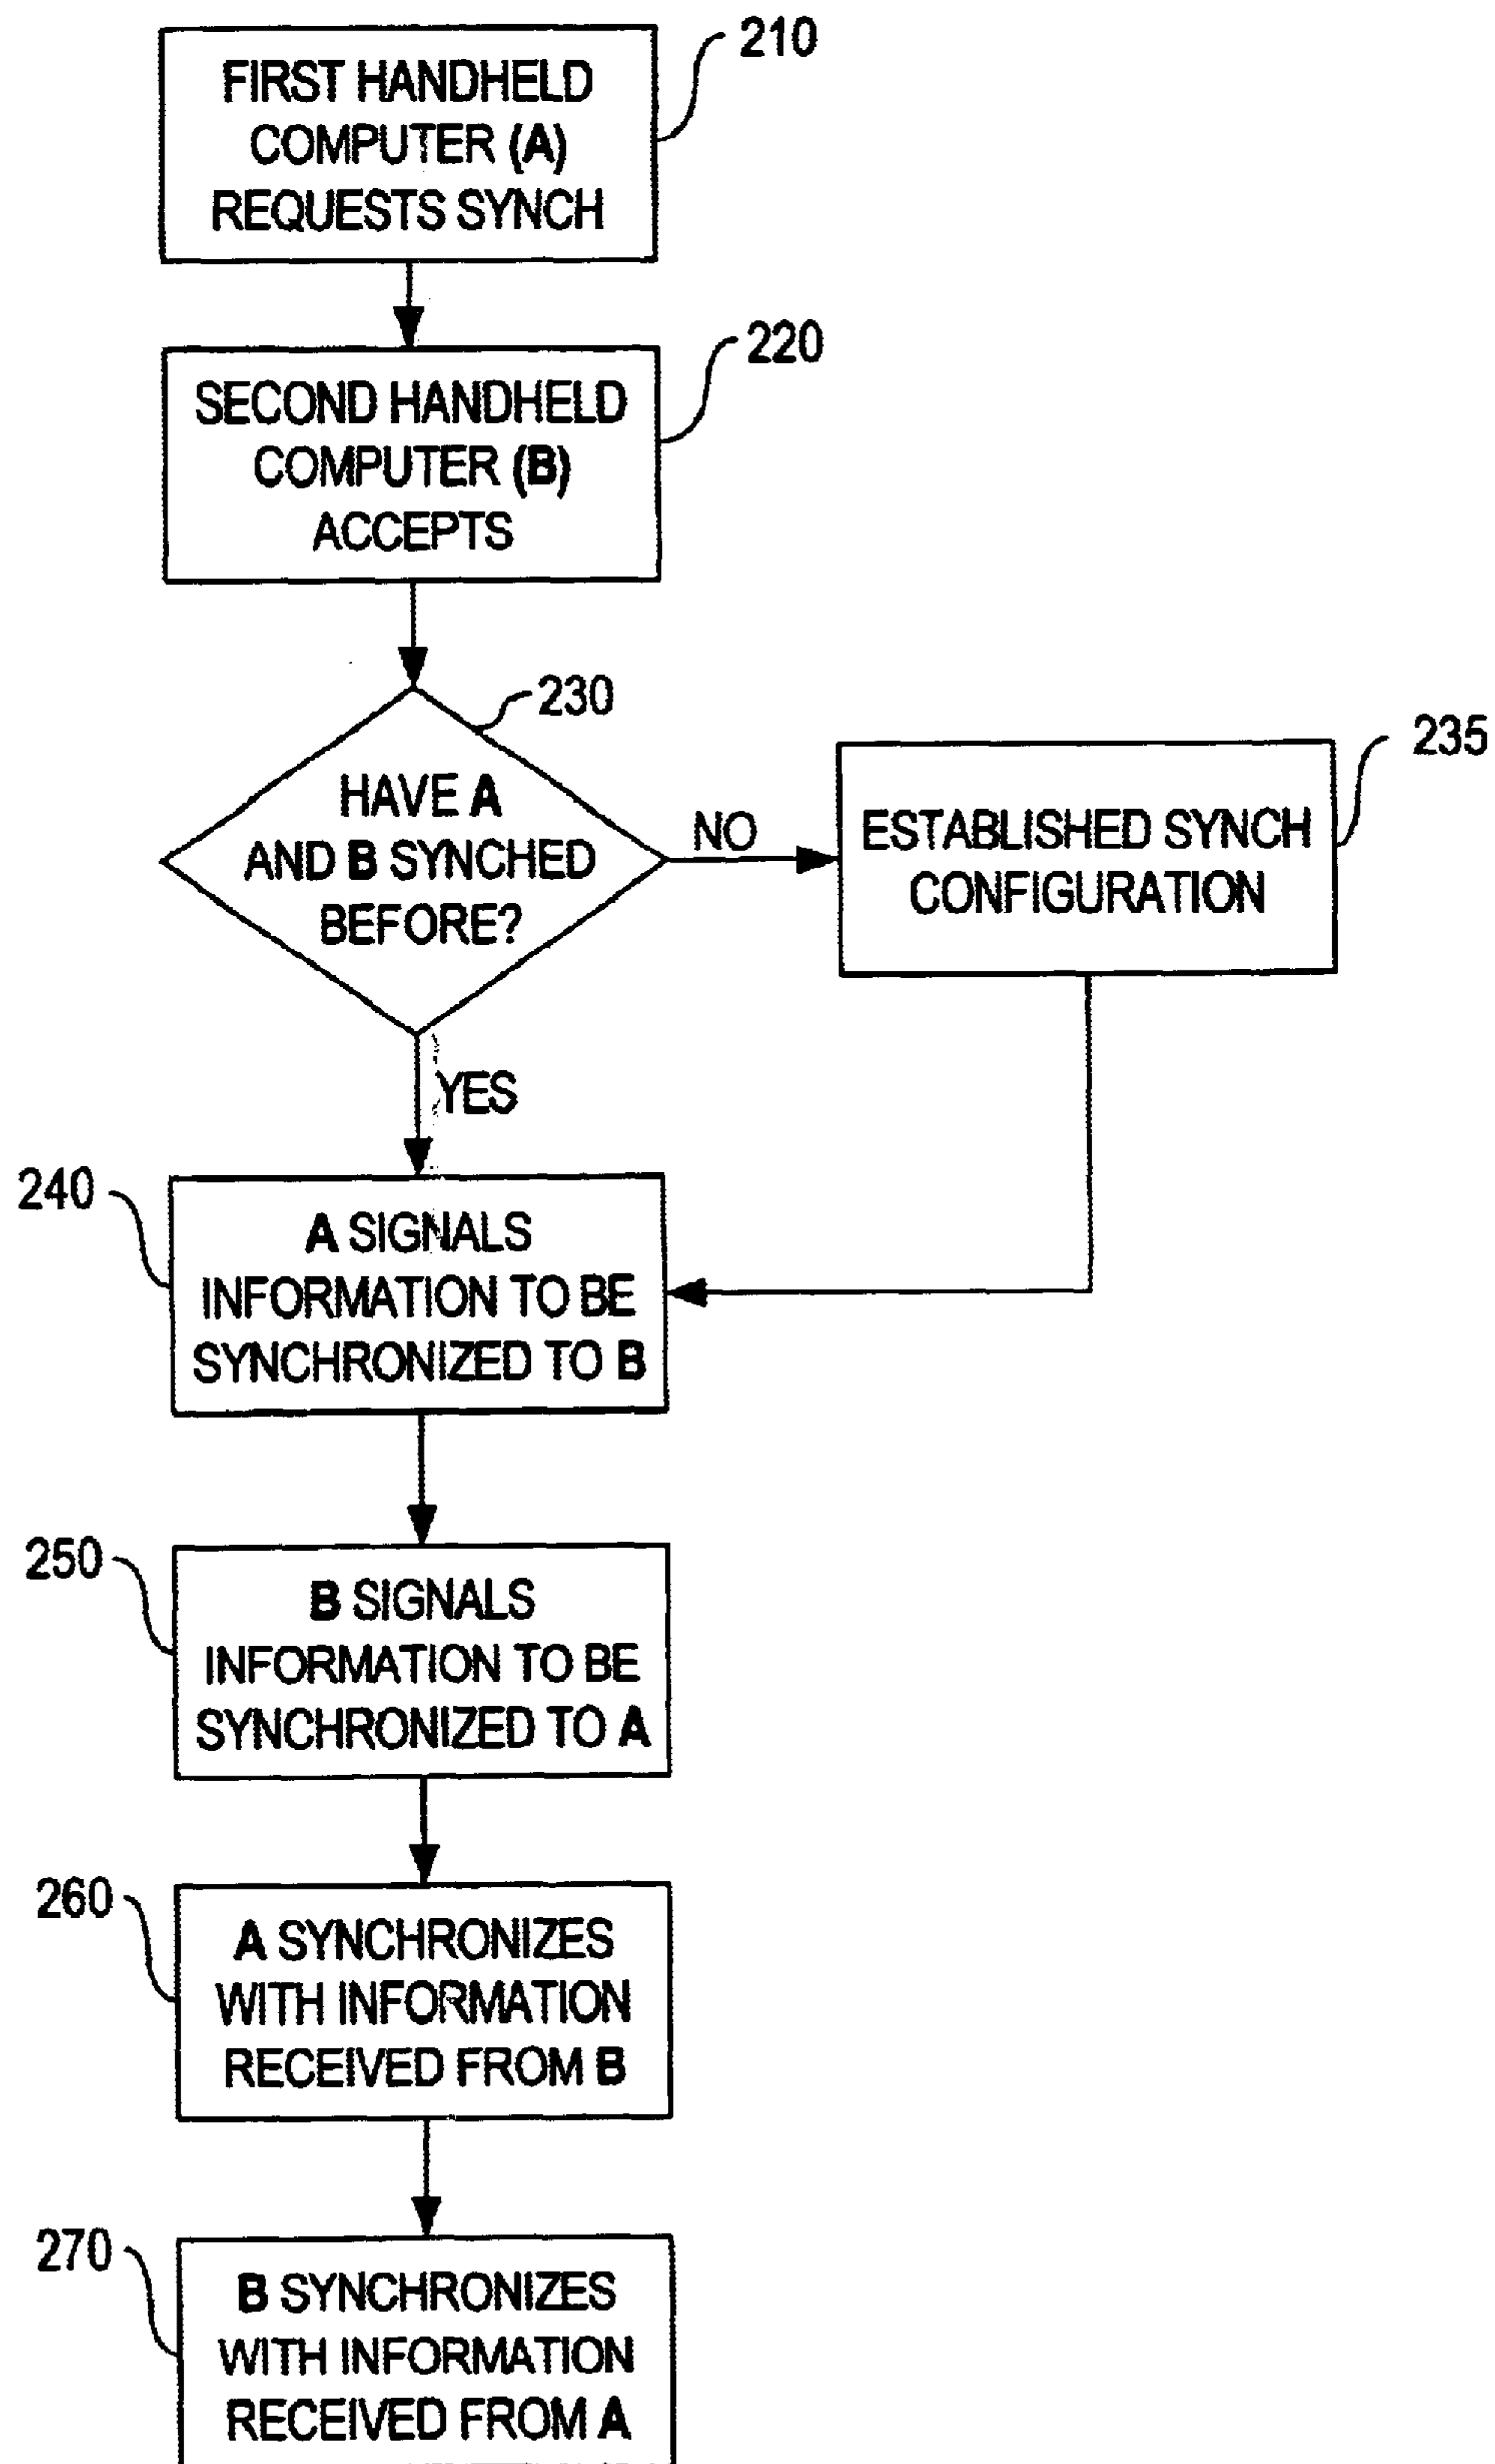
210
FIRST HANDHELD COMPUTER (A) REQUESTS SYNCH

220
SECOND HANDHELD COMPUTER (B) ACCEPTS

230
HAVE A AND B SYNCHED BEFORE?

NO

235
ESTABLISHED SYNCH CONFIGURATION

YES

240
A SIGNALS INFORMATION TO BE SYNCHRONIZED TO B

250
B SIGNALS INFORMATION TO BE SYNCHRONIZED TO A

260
A SYNCHRONIZES WITH INFORMATION RECEIVED FROM B

270
B SYNCHRONIZES WITH INFORMATION RECEIVED FROM A